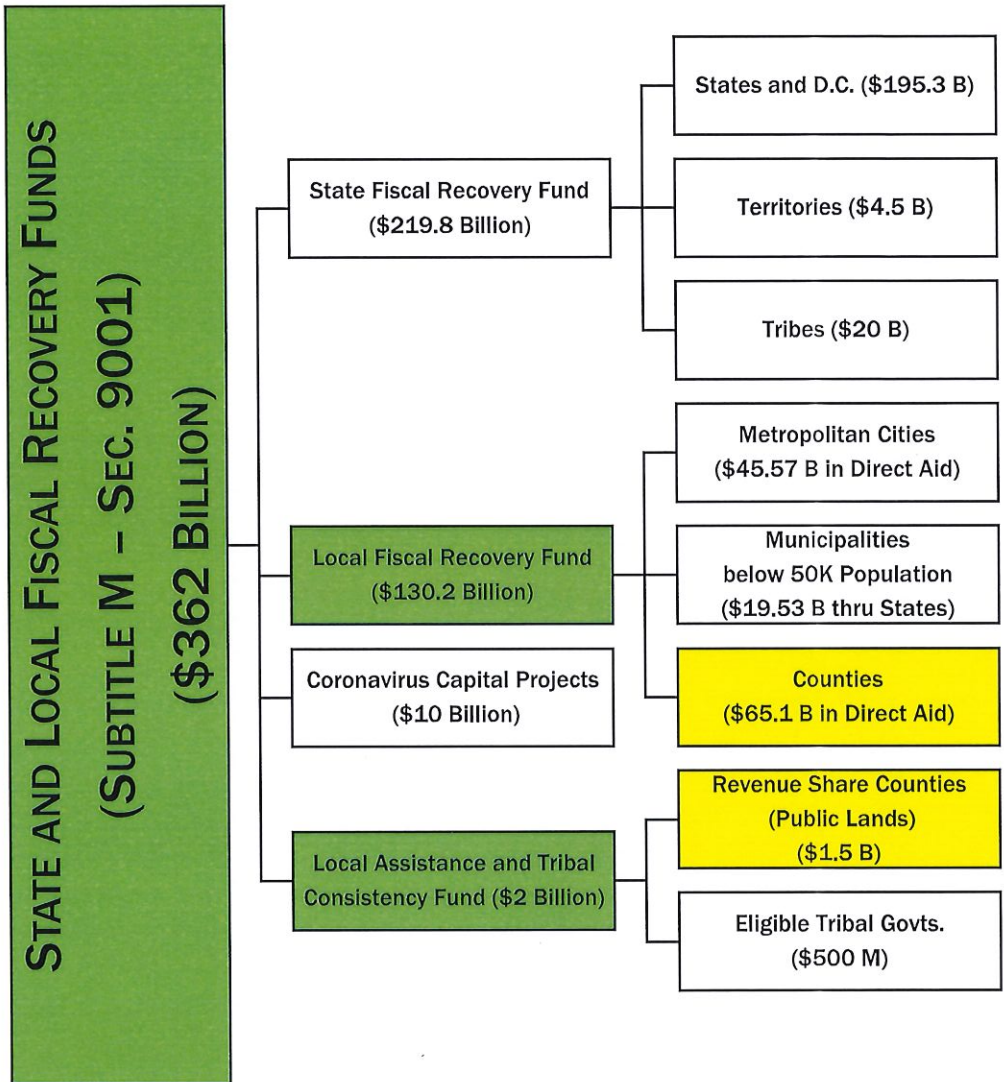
State and Local Fiscal Recovery Funds (Subtitle M – Sec. 9001) ($362 Billion)

State Fiscal Recovery Fund ($219.8 Billion)

States and D.C. ($195.3 B)

Territories ($4.5 B)

Tribes ($20 B)

Local Fiscal Recovery Fund ($130.2 Billion)

Metropolitan Cities ($45.57 B in Direct Aid)

Municipalities below 50K Population ($19.53 B thru States)

Counties ($65.1 B in Direct Aid)

Coronavirus Capital Projects ($10 Billion)

Local Assistance and Tribal Consistency Fund ($2 Billion)

Revenue Share Counties (Public Lands) ($1.5 B)

Eligible Tribal Govts. ($500 M)